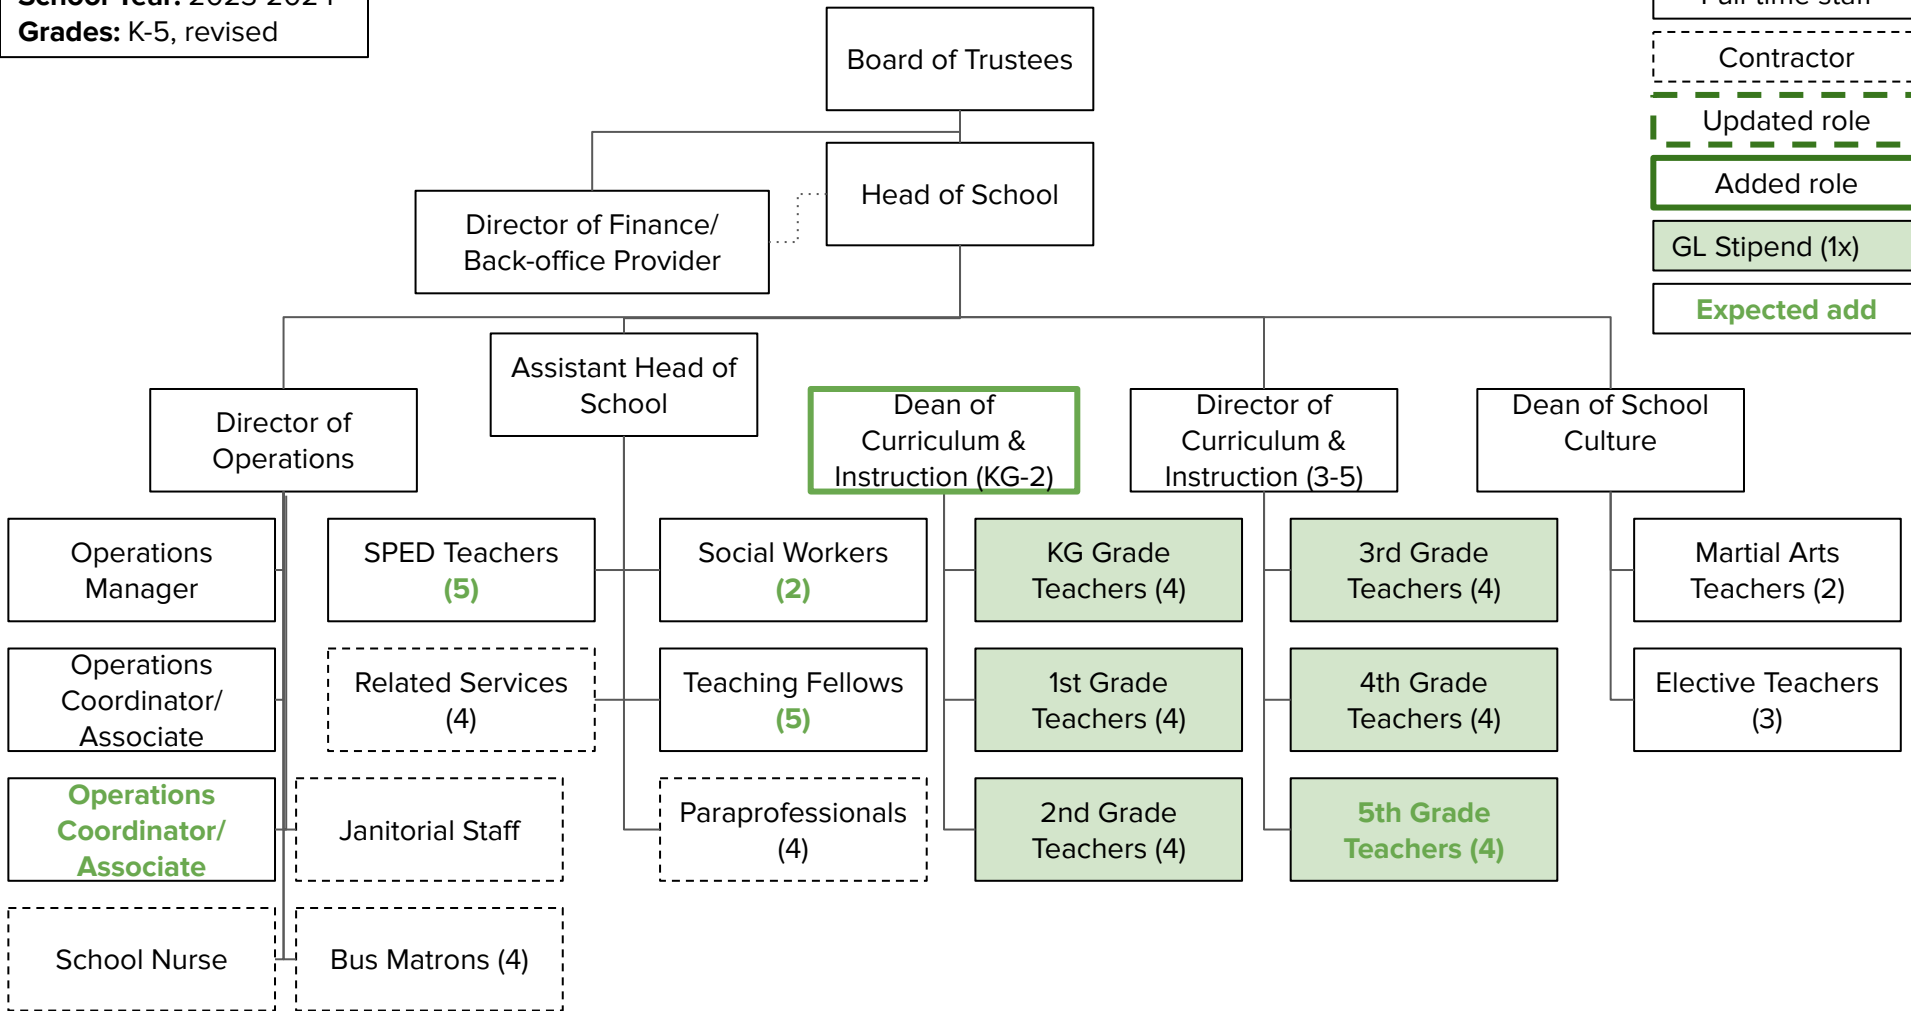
School Year: 2023-2024
Grades: K-5, revised

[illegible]

Contractor

Updated role

Added role

GL Stipend (1x)

Expected add

Board of Trustees

Head of School

Director of Finance/ Back-office Provider

Director of Operations

Assistant Head of School

Dean of Curriculum & Instruction (KG-2)

Director of Curriculum & Instruction (3-5)

Dean of School Culture

Operations Manager

SPED Teachers (5)

Social Workers (2)

KG Grade Teachers (4)

3rd Grade Teachers (4)

Martial Arts Teachers (2)

Operations Coordinator/ Associate

Related Services (4)

Teaching Fellows (5)

1st Grade Teachers (4)

4th Grade Teachers (4)

Elective Teachers (3)

Operations Coordinator/ Associate

Janitorial Staff

Paraprofessionals (4)

2nd Grade Teachers (4)

5th Grade Teachers (4)

School Nurse

Bus Matrons (4)